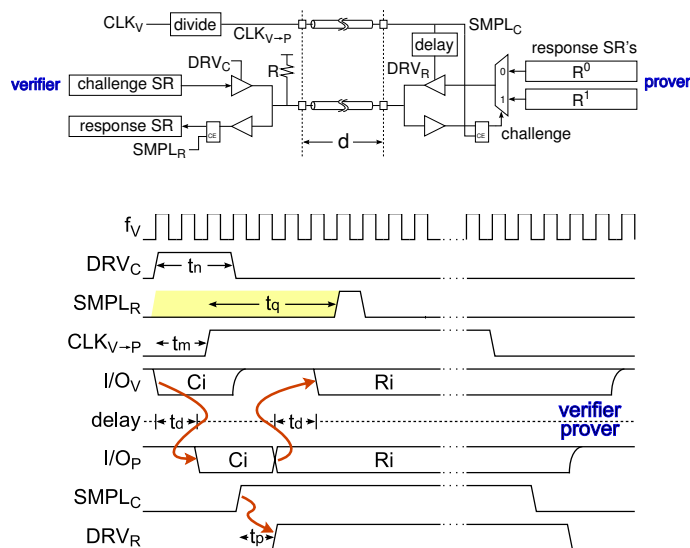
$CLK_V$ divide $CLK_{V\to P}$ $SMPL_C$
delay
$DRV_C$ $R$ $DRV_R$ response SR's
verifier challenge SR 0 $R^0$ prover
1 $R^1$
response SR CE CE challenge
$SMPL_R$
d

$f_V$
$DRV_C$ $t_n$
$SMPL_R$ $t_q$
$CLK_{V\to P}$ $t_m$
$I/O_V$ Ci Ri
delay $t_d$ $t_d$ verifier prover
$I/O_P$ Ci Ri
$SMPL_C$
$DRV_R$ $t_p$